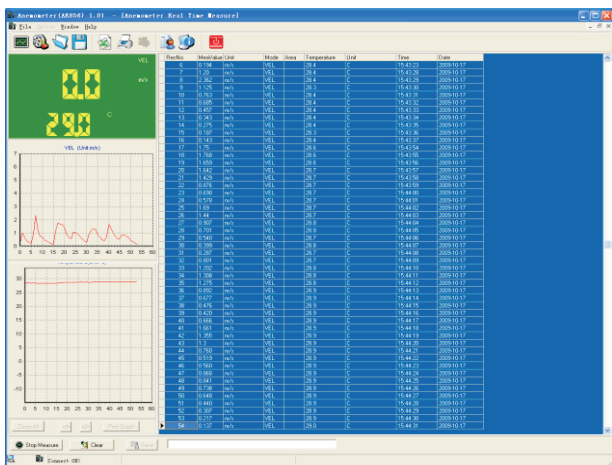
Anemometer(AR856) 1.01 - [Anemometer Real Time Measure]

File Window Help

VEL

0.0

m/s

29.0

C

VEL (Unit:m/s)

0 5 10 15 20 25 30 35 40 45 50 55 60

30 25 20 15 10 5 0

0 5 10 15 20 25 30 35 40 45 50 55 60

Zoom All

Print Graph

Stop Measure

Clear

Save

Connect OK!

| RecNo | MeasValue | Unit | Mode | Area | Temperature | Unit | Time | Date |
|---|---|---|---|---|---|---|---|---|
| 6 | 0.156 | m/s | VEL | | 28.4 | C | 15:43:23 | 2009-10-17 |
| 7 | 1.20 | m/s | VEL | | 28.4 | C | 15:43:28 | 2009-10-17 |
| 8 | 2.362 | m/s | VEL | | 28.4 | C | 15:43:29 | 2009-10-17 |
| 9 | 1.125 | m/s | VEL | | 28.3 | C | 15:43:30 | 2009-10-17 |
| 10 | 0.763 | m/s | VEL | | 28.4 | C | 15:43:31 | 2009-10-17 |
| 11 | 0.605 | m/s | VEL | | 28.4 | C | 15:43:32 | 2009-10-17 |
| 12 | 0.457 | m/s | VEL | | 28.4 | C | 15:43:33 | 2009-10-17 |
| 13 | 0.343 | m/s | VEL | | 28.4 | C | 15:43:34 | 2009-10-17 |
| 14 | 0.275 | m/s | VEL | | 28.4 | C | 15:43:35 | 2009-10-17 |
| 15 | 0.187 | m/s | VEL | | 28.3 | C | 15:43:36 | 2009-10-17 |
| 16 | 0.143 | m/s | VEL | | 28.6 | C | 15:43:37 | 2009-10-17 |
| 17 | 1.75 | m/s | VEL | | 28.6 | C | 15:43:54 | 2009-10-17 |
| 18 | 1.768 | m/s | VEL | | 28.6 | C | 15:43:55 | 2009-10-17 |
| 19 | 1.659 | m/s | VEL | | 28.6 | C | 15:43:56 | 2009-10-17 |
| 20 | 1.642 | m/s | VEL | | 28.6 | C | 15:43:57 | 2009-10-17 |
| 21 | 1.428 | m/s | VEL | | 28.7 | C | 15:43:58 | 2009-10-17 |
| 22 | 0.876 | m/s | VEL | | 28.7 | C | 15:43:59 | 2009-10-17 |
| 23 | 0.698 | m/s | VEL | | 28.7 | C | 15:44:00 | 2009-10-17 |
| 24 | 0.578 | m/s | VEL | | 28.7 | C | 15:44:01 | 2009-10-17 |
| 25 | 1.69 | m/s | VEL | | 28.7 | C | 15:44:02 | 2009-10-17 |
| 26 | 1.44 | m/s | VEL | | 28.7 | C | 15:44:03 | 2009-10-17 |
| 27 | 0.907 | m/s | VEL | | 28.8 | C | 15:44:04 | 2009-10-17 |
| 28 | 0.701 | m/s | VEL | | 28.8 | C | 15:44:05 | 2009-10-17 |
| 29 | 0.543 | m/s | VEL | | 28.7 | C | 15:44:06 | 2009-10-17 |
| 30 | 0.399 | m/s | VEL | | 28.8 | C | 15:44:07 | 2009-10-17 |
| 31 | 0.297 | m/s | VEL | | 28.7 | C | 15:44:08 | 2009-10-17 |
| 32 | 0.801 | m/s | VEL | | 28.7 | C | 15:44:09 | 2009-10-17 |
| 33 | 1.202 | m/s | VEL | | 28.8 | C | 15:44:10 | 2009-10-17 |
| 34 | 1.388 | m/s | VEL | | 28.8 | C | 15:44:11 | 2009-10-17 |
| 35 | 1.275 | m/s | VEL | | 28.8 | C | 15:44:12 | 2009-10-17 |
| 36 | 0.852 | m/s | VEL | | 28.9 | C | 15:44:13 | 2009-10-17 |
| 37 | 0.677 | m/s | VEL | | 28.9 | C | 15:44:14 | 2009-10-17 |
| 38 | 0.475 | m/s | VEL | | 28.9 | C | 15:44:15 | 2009-10-17 |
| 39 | 0.420 | m/s | VEL | | 28.9 | C | 15:44:16 | 2009-10-17 |
| 40 | 0.666 | m/s | VEL | | 28.9 | C | 15:44:17 | 2009-10-17 |
| 41 | 1.661 | m/s | VEL | | 28.9 | C | 15:44:18 | 2009-10-17 |
| 42 | 1.66 | m/s | VEL | | 28.9 | C | 15:44:19 | 2009-10-17 |
| 43 | 1.3 | m/s | VEL | | 28.9 | C | 15:44:20 | 2009-10-17 |
| 44 | 0.760 | m/s | VEL | | 28.9 | C | 15:44:21 | 2009-10-17 |
| 45 | 0.519 | m/s | VEL | | 28.9 | C | 15:44:22 | 2009-10-17 |
| 46 | 0.560 | m/s | VEL | | 28.9 | C | 15:44:23 | 2009-10-17 |
| 47 | 0.868 | m/s | VEL | | 28.9 | C | 15:44:24 | 2009-10-17 |
| 48 | 0.841 | m/s | VEL | | 28.9 | C | 15:44:25 | 2009-10-17 |
| 49 | 0.738 | m/s | VEL | | 28.9 | C | 15:44:26 | 2009-10-17 |
| 50 | 0.648 | m/s | VEL | | 28.9 | C | 15:44:27 | 2009-10-17 |
| 51 | 0.440 | m/s | VEL | | 28.9 | C | 15:44:28 | 2009-10-17 |
| 52 | 0.307 | m/s | VEL | | 28.9 | C | 15:44:29 | 2009-10-17 |
| 53 | 0.217 | m/s | VEL | | 28.9 | C | 15:44:30 | 2009-10-17 |
| 54 | 0.137 | m/s | VEL | | 29.0 | C | 15:44:31 | 2009-10-17 |